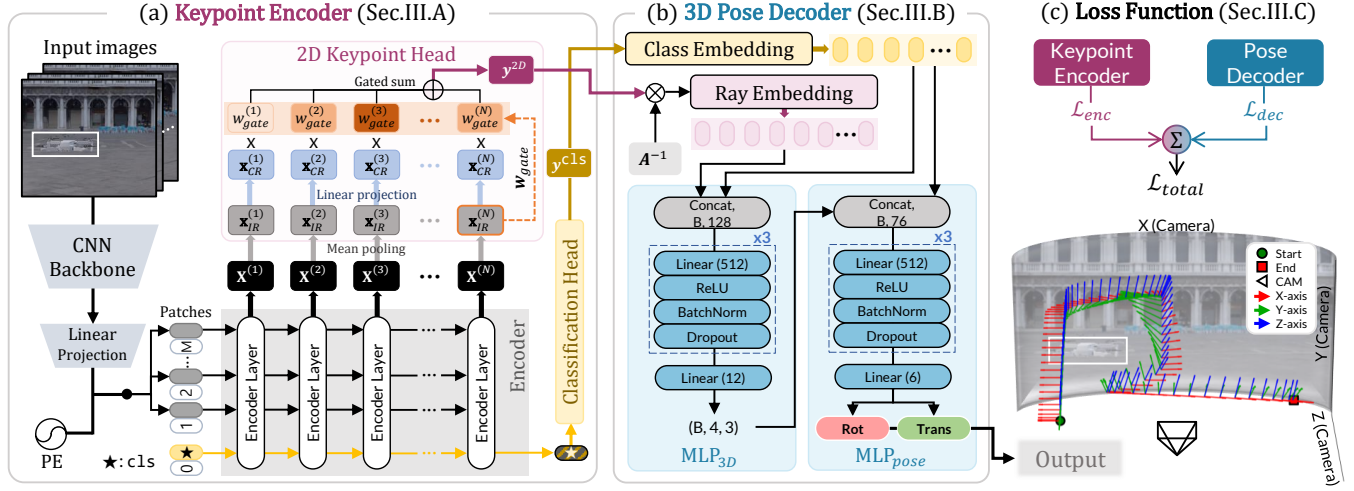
(a) Keypoint Encoder (Sec.III.A)

Input images

2D Keypoint Head

Gated sum

$y^{2D}$

$w_{gate}^{(1)}$ $w_{gate}^{(2)}$ $w_{gate}^{(3)}$ ... $w_{gate}^{(N)}$

X X X X

$\mathbf{x}_{CR}^{(1)}$ $\mathbf{x}_{CR}^{(2)}$ $\mathbf{x}_{CR}^{(3)}$ ... $\mathbf{x}_{CR}^{(N)}$

$\boldsymbol{w}_{gate}$

Linear projection

$\mathbf{x}_{IR}^{(1)}$ $\mathbf{x}_{IR}^{(2)}$ $\mathbf{x}_{IR}^{(3)}$ ... $\mathbf{x}_{IR}^{(N)}$

Mean pooling

$\mathbf{X}^{(1)}$ $\mathbf{X}^{(2)}$ $\mathbf{X}^{(3)}$ ... $\mathbf{X}^{(N)}$

CNN Backbone

Linear Projection

Patches

M

2

1

0

PE

★: cls

Encoder Layer Encoder Layer Encoder Layer Encoder Layer

Encoder

$y^{\mathtt{cls}}$

Classification Head

(b) 3D Pose Decoder (Sec.III.B)

Class Embedding

Ray Embedding

$A^{-1}$

Concat, B, 128

x3

Linear (512)

ReLU

BatchNorm

Dropout

Linear (12)

(B, 4, 3)

MLP$_{3D}$

Concat, B, 76

x3

Linear (512)

ReLU

BatchNorm

Dropout

Linear (6)

Rot

Trans

MLP$_{pose}$

(c) Loss Function (Sec.III.C)

Keypoint Encoder

Pose Decoder

$\mathcal{L}_{enc}$

$\mathcal{L}_{dec}$

$\Sigma$

$\mathcal{L}_{total}$

X (Camera)

Start

End

CAM

X-axis

Y-axis

Z-axis

Y (Camera)

Z (Camera)

Output